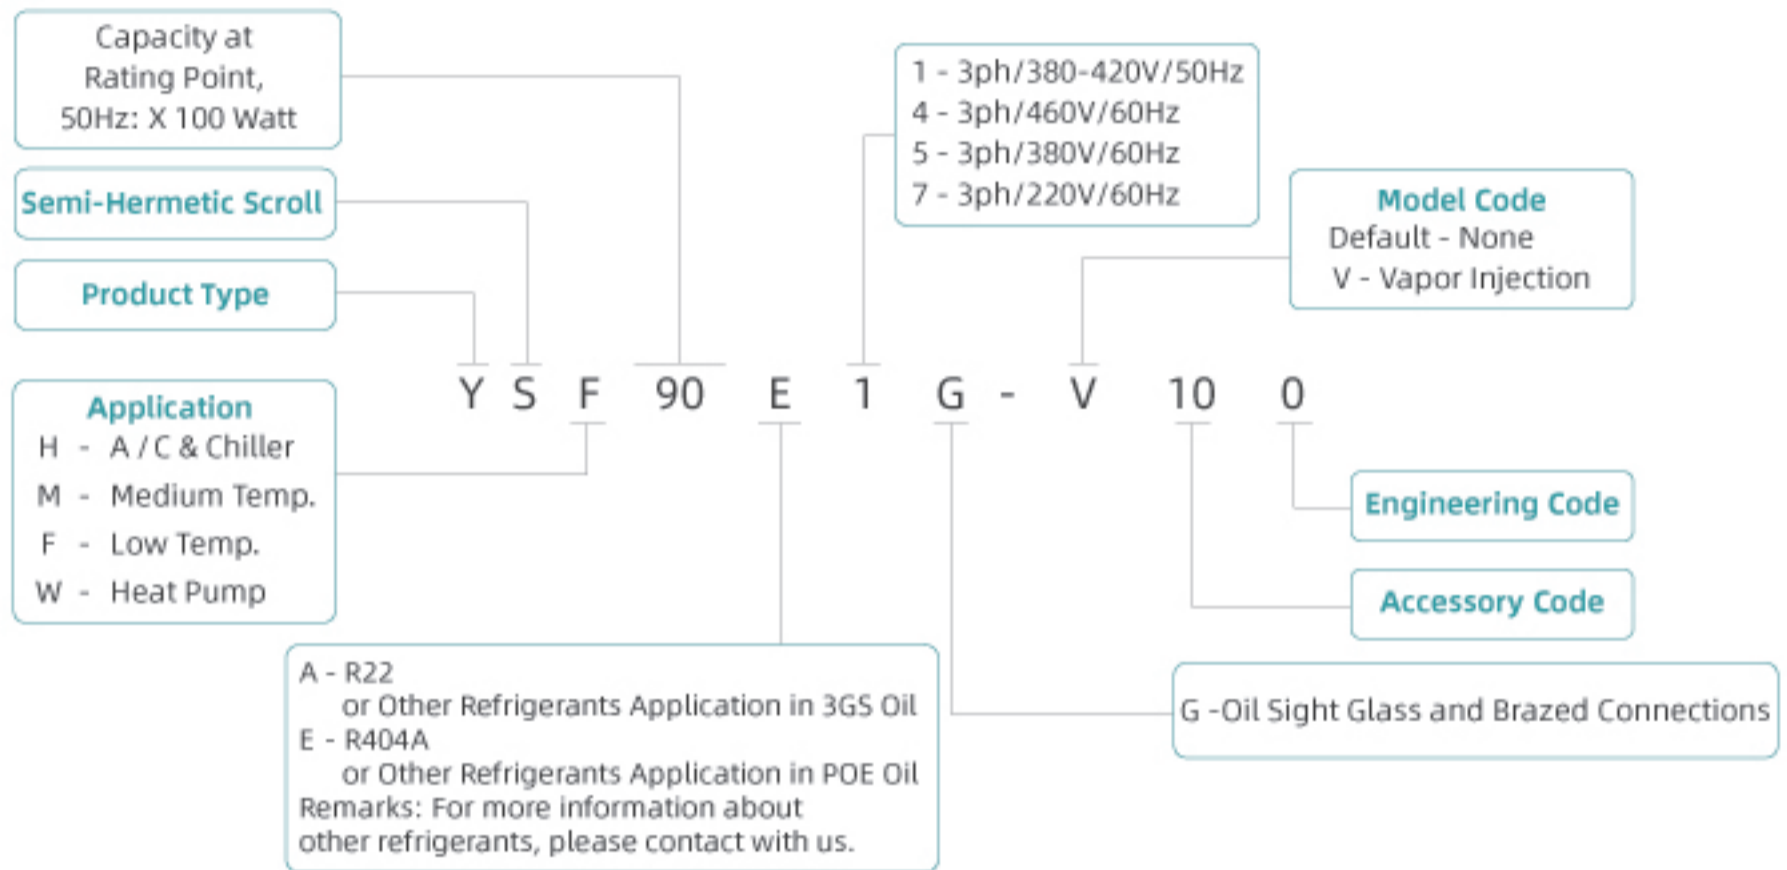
Capacity at Rating Point, 50Hz: X 100 Watt

Semi-Hermetic Scroll

Product Type

1 - 3ph/380-420V/50Hz
4 - 3ph/460V/60Hz
5 - 3ph/380V/60Hz
7 - 3ph/220V/60Hz

Model Code
Default - None
V - Vapor Injection

Y S F 90 E 1 G - V 10 0

Application
H - A / C & Chiller
M - Medium Temp.
F - Low Temp.
W - Heat Pump

Engineering Code

Accessory Code

A - R22
or Other Refrigerants Application in 3GS Oil
E - R404A
or Other Refrigerants Application in POE Oil
Remarks: For more information about other refrigerants, please contact with us.

G -Oil Sight Glass and Brazed Connections